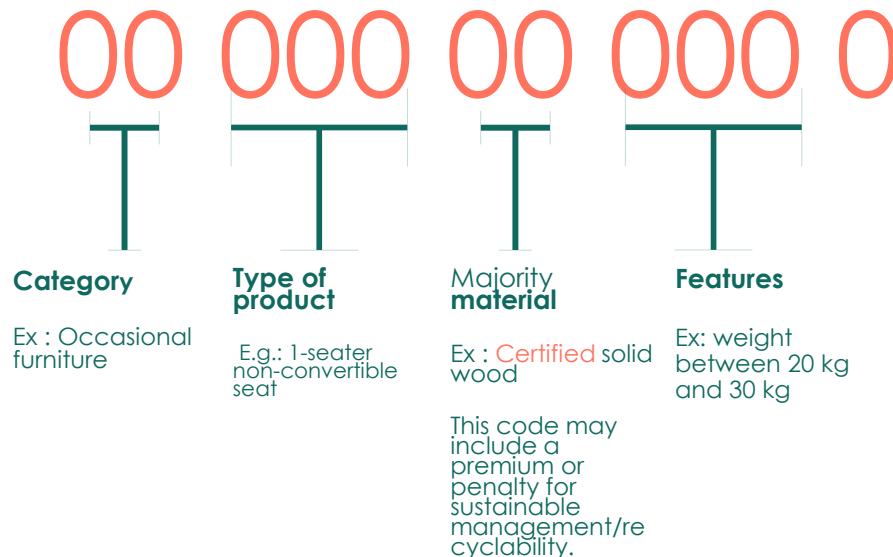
00 000 00 000 0

Category

Ex : Occasional furniture

Type of product

E.g.: 1-seater non-convertible seat

Majority material

Ex : Certified solid wood

This code may include a premium or penalty for sustainable management/recyclability.

Features

Ex: weight between 20 kg and 30 kg